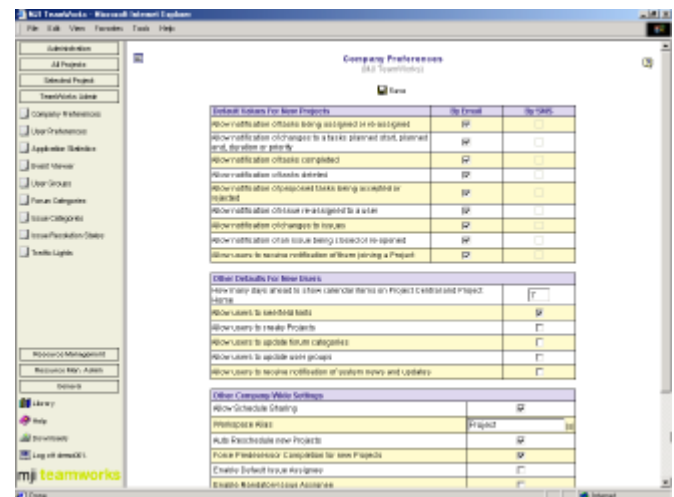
MJI TeamWorks - Microsoft Internet Explorer

File Edit View Favorites Tools Help

Administration
All Projects
Selected Project
TeamWorks Library

Company Preferences
User Preferences
Application Statistics
Event Viewer
User Groups
Forum Categories
Issue Categories
Issue Resolution States
Traffic Lights

Resource Management
Resource Man. Admin
General

Library
Help
Downloads
Log off demoUK

mji teamworks

Company Preferences
(MJI TeamWorks)

Save

| Default Values For New Projects | By Email | By SMS |
|---|---|---|
| Allow notification of tasks being assigned or re-assigned | ☑ | ☐ |
| Allow notification of changes to a tasks planned start, planned end, duration or priority | ☑ | ☐ |
| Allow notification of tasks completed | ☑ | ☐ |
| Allow notification of tasks deleted | ☑ | ☐ |
| Allow notification of proposed tasks being accepted or rejected | ☑ | ☐ |
| Allow notification of issue re-assigned to a user | ☑ | ☐ |
| Allow notification of changes to issues | ☑ | ☐ |
| Allow notification of an issue being closed or re-opened | ☑ | ☐ |
| Allow users to receive notification of forum joining a Project | ☑ | ☐ |

| Other Defaults For New Users | |
|---|---|
| How many days ahead to show calendar items on Project Central and Project Home | 7 |
| Allow users to see/add tasks | ☑ |
| Allow users to create Projects | ☐ |
| Allow users to update forum categories | ☐ |
| Allow users to update user groups | ☐ |
| Allow users to receive notification of system news and Updates | ☐ |

| Other Company-Wide Settings | |
|---|---|
| Allow Schedule Sharing | ☑ |
| Workspace Alias | Project |
| Auto Reschedule new Projects | ☑ |
| Force Predecessor Completion for new Projects | ☑ |
| Enable Default Issue Assignee | ☐ |
| Enable Mandatory Issue Assignee | ☐ |

Done
Internet